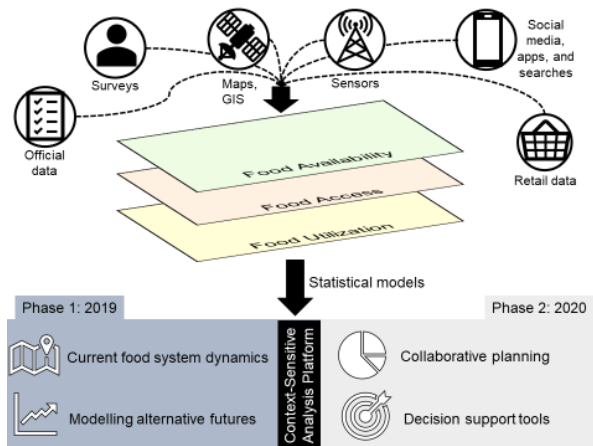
Surveys

Maps, GIS

Sensors

Social media, apps, and searches

Official data

Retail data

Food Availability

Food Access

Food Utilization

Statistical models

Phase 1: 2019

Phase 2: 2020

Current food system dynamics

Modelling alternative futures

Context-Sensitive Analysis Platform

Collaborative planning

Decision support tools